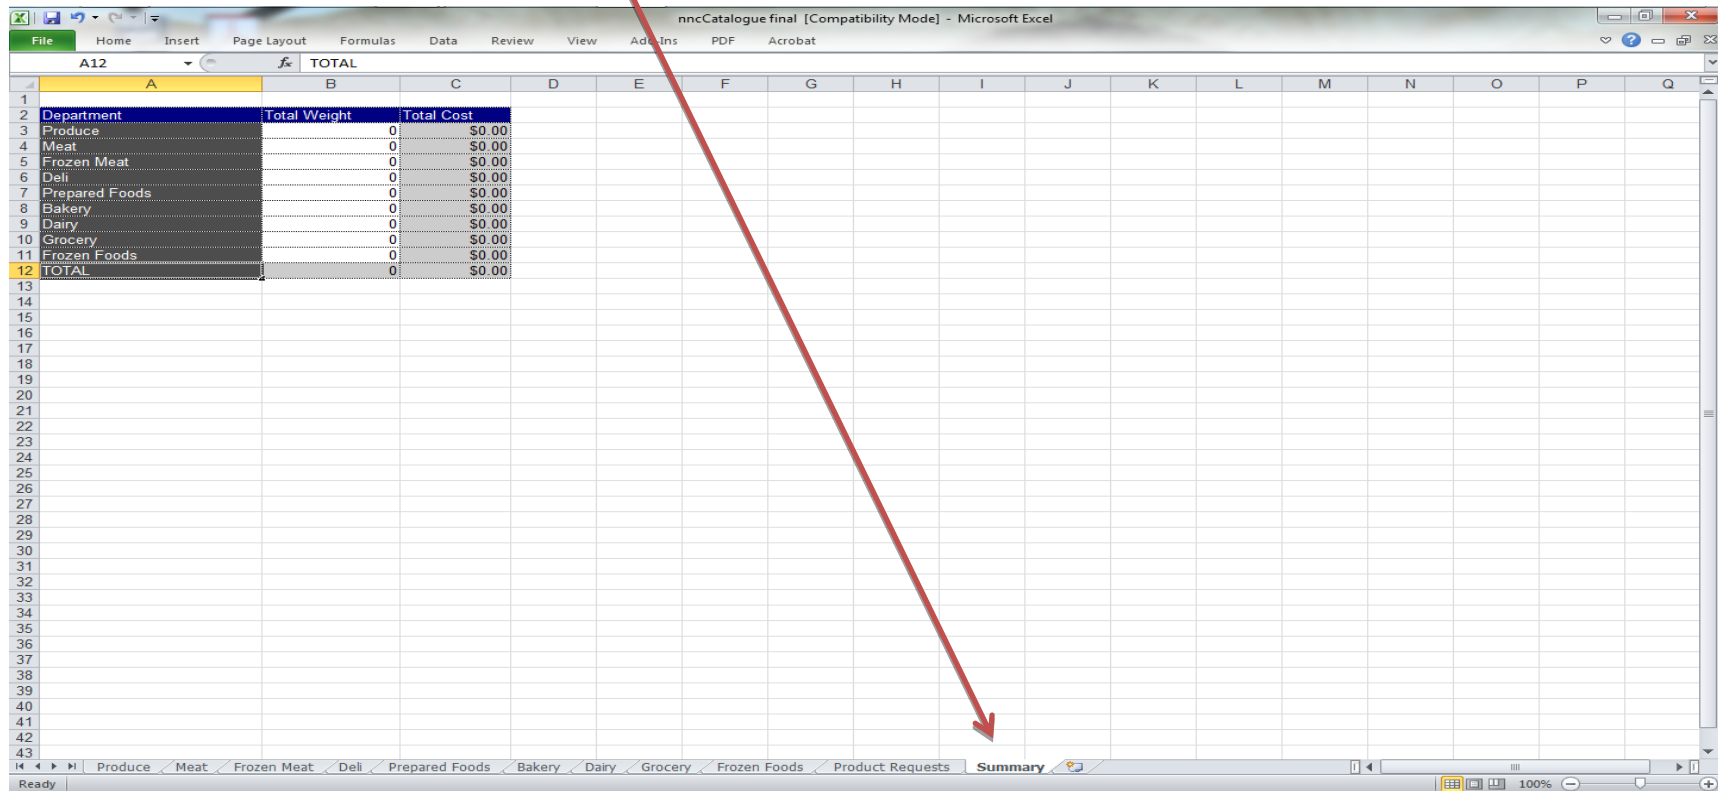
nncCatalogue final [Compatibility Mode] - Microsoft Excel

File Home Insert Page Layout Formulas Data Review View Add-Ins PDF Acrobat

A12 TOTAL

| | A | B | C | D | E | F | G | H | I | J | K | L | M | N | O | P | Q |
|---|---|---|---|---|---|---|---|---|---|---|---|---|---|---|---|---|---|
| 1 | | | | | | | | | | | | | | | | | |
| 2 | Department | Total Weight | Total Cost | | | | | | | | | | | | | | |
| 3 | Produce | 0 | $0.00 | | | | | | | | | | | | | | |
| 4 | Meat | 0 | $0.00 | | | | | | | | | | | | | | |
| 5 | Frozen Meat | 0 | $0.00 | | | | | | | | | | | | | | |
| 6 | Deli | 0 | $0.00 | | | | | | | | | | | | | | |
| 7 | Prepared Foods | 0 | $0.00 | | | | | | | | | | | | | | |
| 8 | Bakery | 0 | $0.00 | | | | | | | | | | | | | | |
| 9 | Dairy | 0 | $0.00 | | | | | | | | | | | | | | |
| 10 | Grocery | 0 | $0.00 | | | | | | | | | | | | | | |
| 11 | Frozen Foods | 0 | $0.00 | | | | | | | | | | | | | | |
| 12 | TOTAL | 0 | $0.00 | | | | | | | | | | | | | | |

13 14 15 16 17 18 19 20 21 22 23 24 25 26 27 28 29 30 31 32 33 34 35 36 37 38 39 40 41 42 43

Produce Meat Frozen Meat Deli Prepared Foods Bakery Dairy Grocery Frozen Foods Product Requests Summary

Ready 100%